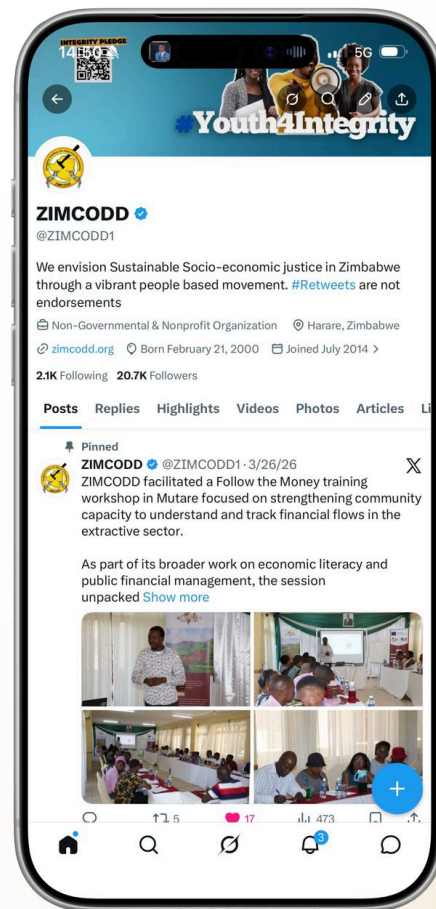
INTEGRITY PLEDGE

14

5G

#Youth4Integrity

ZIMCODD

@ZIMCODD1

We envision Sustainable Socio-economic justice in Zimbabwe through a vibrant people based movement. #Retweets are not endorsements

Non-Governmental & Nonprofit Organization Harare, Zimbabwe

zimcodd.org Born February 21, 2000 Joined July 2014 >

2.1K Following 20.7K Followers

Posts Replies Highlights Videos Photos Articles Li

Pinned

ZIMCODD @ZIMCODD1 · 3/26/26

ZIMCODD facilitated a Follow the Money training workshop in Mutare focused on strengthening community capacity to understand and track financial flows in the extractive sector.

As part of its broader work on economic literacy and public financial management, the session unpacked Show more

5 17 473

3